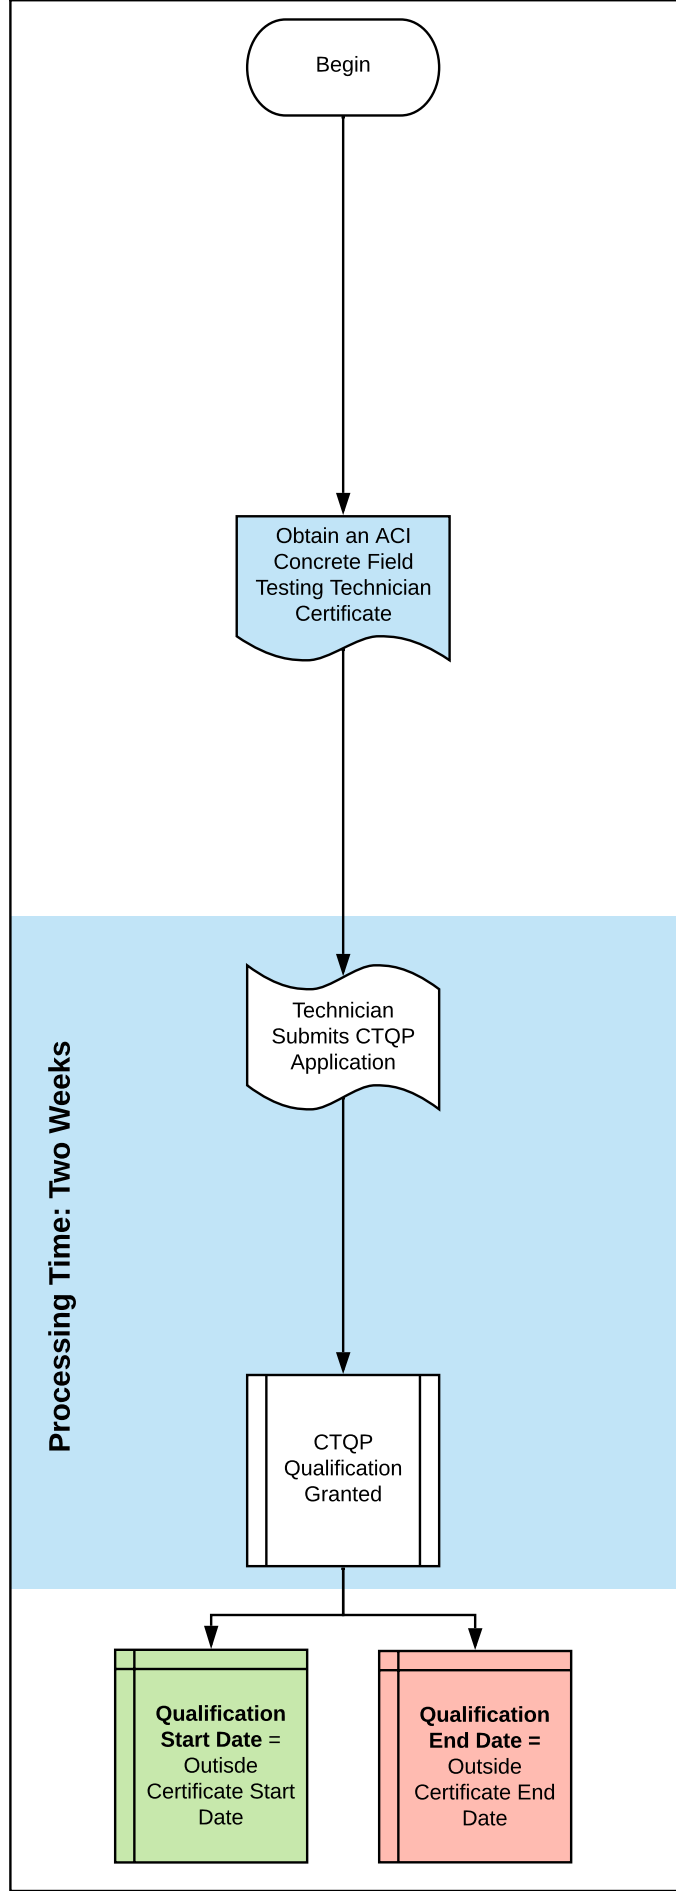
Begin

Obtain an ACI Concrete Field Testing Technician Certificate

Processing Time: Two Weeks

Technician Submits CTQP Application

CTQP Qualification Granted

**Qualification Start Date** = Outisde Certificate Start Date

**Qualification End Date =** Outside Certificate End Date